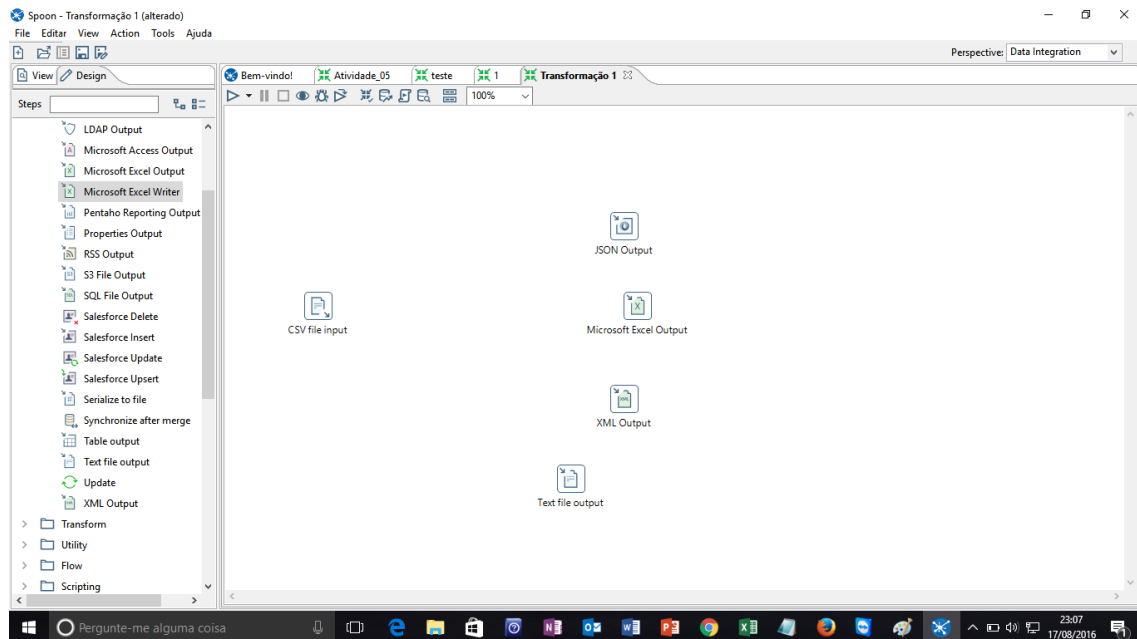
Spoon - Transformação 1 (alterado)
File Editar View Action Tools Ajuda

Perspective: Data Integration

View Design

Steps

LDAP Output
Microsoft Access Output
Microsoft Excel Output
Microsoft Excel Writer
Pentaho Reporting Output
Properties Output
RSS Output
S3 File Output
SQL File Output
Salesforce Delete
Salesforce Insert
Salesforce Update
Salesforce Upsert
Serialize to file
Synchronize after merge
Table output
Text file output
Update
XML Output
Transform
Utility
Flow
Scripting

Bem-vindo! Atividade_05 teste 1 Transformação 1

100%

JSON Output

CSV file input

Microsoft Excel Output

XML Output

Text file output

Pergunte-me alguma coisa

23:07
17/08/2016